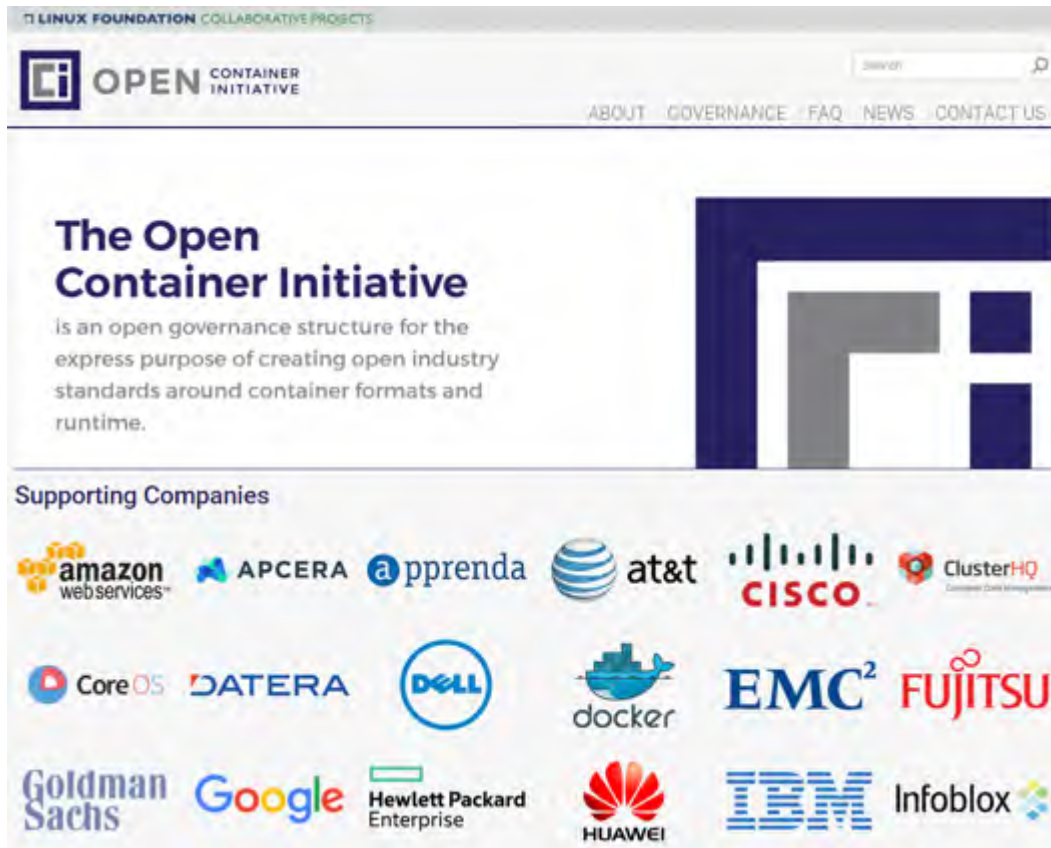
LINUX FOUNDATION COLLABORATIVE PROJECTS

OPEN CONTAINER INITIATIVE

Search

ABOUT GOVERNANCE FAQ NEWS CONTACT US

The Open Container Initiative

is an open governance structure for the express purpose of creating open industry standards around container formats and runtime.

Supporting Companies

amazon web services

APCERA

apprenda

at&t

CISCO

ClusterHQ

CoreOS

DATERA

DELL

docker

EMC²

FUJITSU

Goldman Sachs

Google

Hewlett Packard Enterprise

HUAWEI

IBM

Infoblox